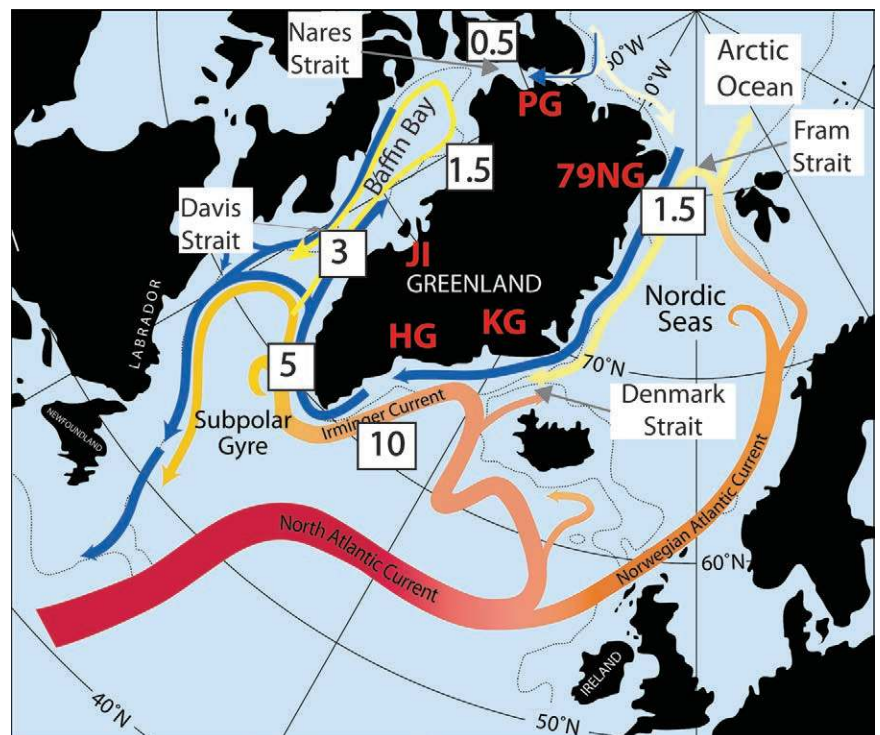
Nares Strait

0.5

60°W

0°W

Arctic Ocean

PG

Fram Strait

Baffin Bay

1.5

79NG

1.5

Davis Strait

3

JI

GREENLAND

Nordic Seas

LABRADOR

HG

KG

5

70°N

Denmark Strait

Subpolar Gyre

Irminger Current

10

NEWFOUNDLAND

Norwegian Atlantic Current

North Atlantic Current

60°N

IRELAND

40°N

50°N